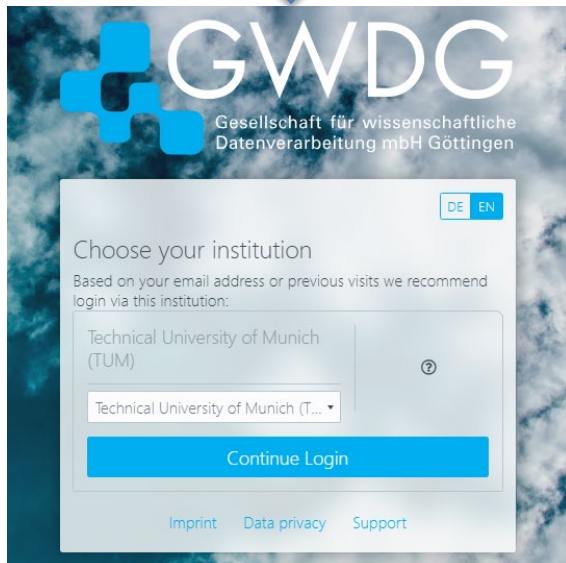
GWDG
Gesellschaft für wissenschaftliche Datenverarbeitung mbH Göttingen

DE EN

Choose your institution

Based on your email address or previous visits we recommend login via this institution:

Technical University of Munich (TUM)

?

Technical University of Munich (T... ▾

Continue Login

Imprint Data privacy Support